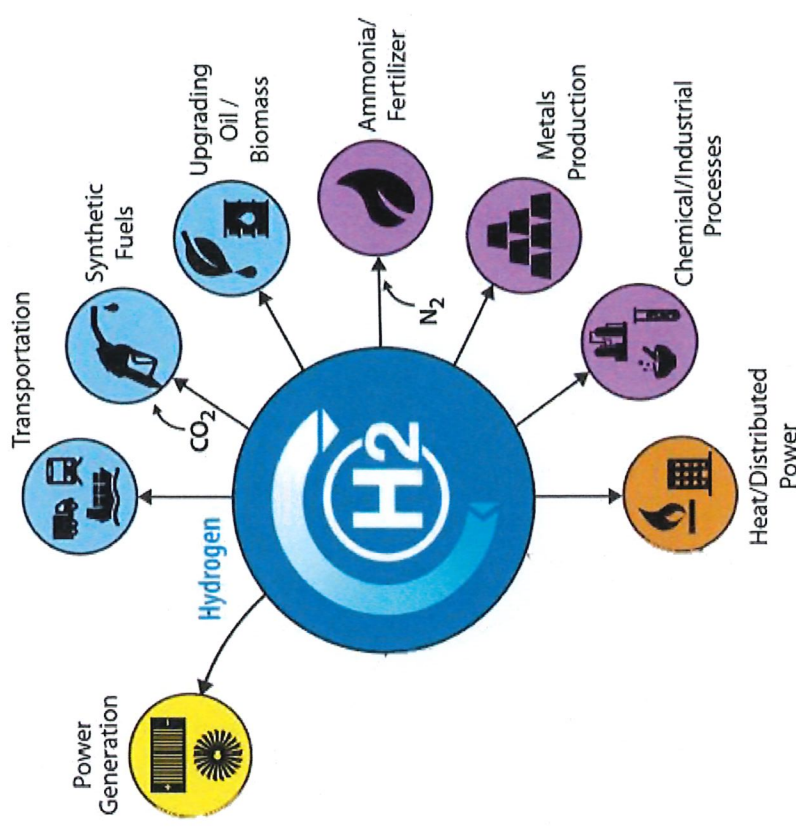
Power Generation

Hydrogen

$H_2$

Transportation

$CO_2$

Synthetic Fuels

Upgrading Oil / Biomass

Ammonia/ Fertilizer

$N_2$

Metals Production

Chemical/Industrial Processes

Heat/Distributed Power